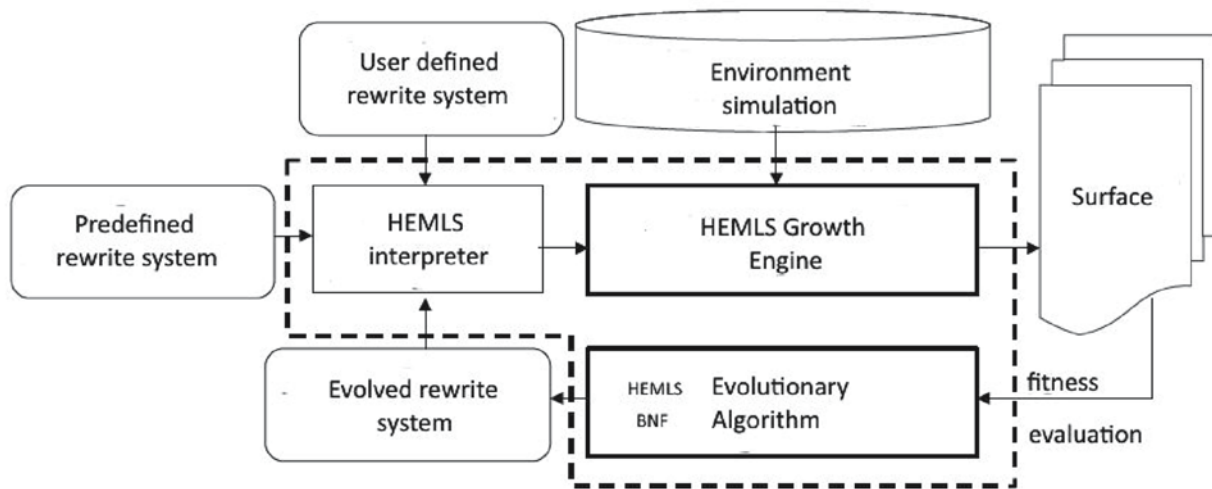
User defined rewrite system

Environment simulation

Predefined rewrite system

HEMLS interpreter

HEMLS Growth Engine

Surface

Evolved rewrite system

HEMLS BNF

Evolutionary Algorithm

fitness evaluation